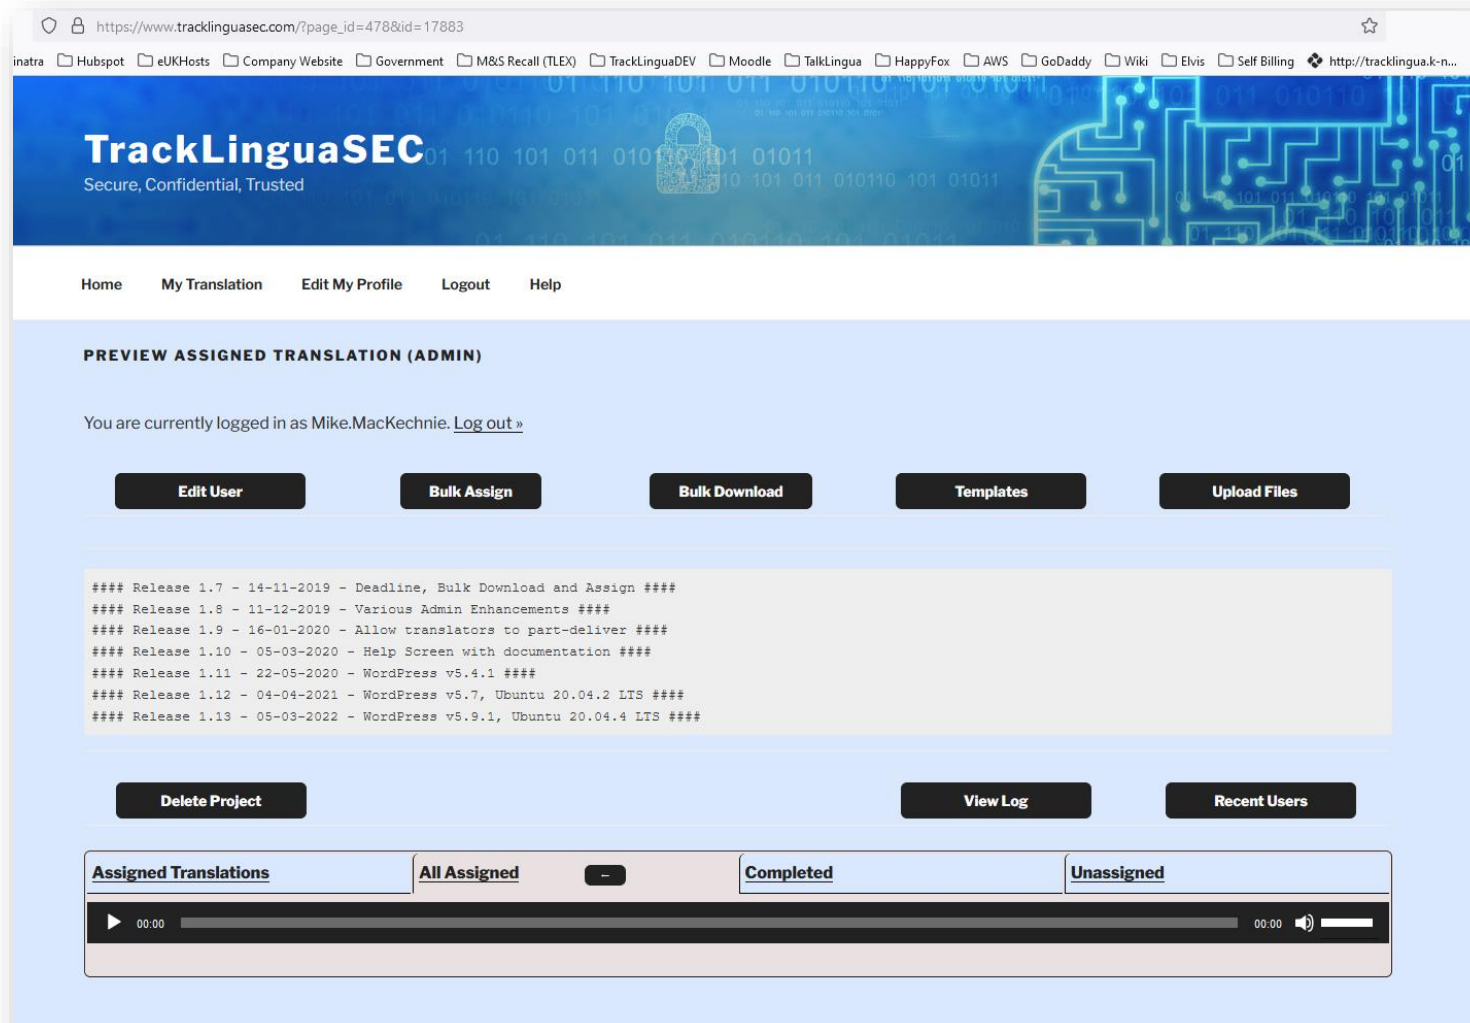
https://www.tracklinguasec.com/?page_id=478&id=17883

inatra Hubspot eUKHosts Company Website Government M&S Recall (TLEX) TrackLinguaDEV Moodle TalkLingua HappyFox AWS GoDaddy Wiki Elvis Self Billing http://tracklingua.k-n...

TrackLinguaSEC
Secure, Confidential, Trusted

Home My Translation Edit My Profile Logout Help

PREVIEW ASSIGNED TRANSLATION (ADMIN)

You are currently logged in as Mike.MacKechnie. Log out »

Edit User Bulk Assign Bulk Download Templates Upload Files

#### Release 1.7 - 14-11-2019 - Deadline, Bulk Download and Assign ####
#### Release 1.8 - 11-12-2019 - Various Admin Enhancements ####
#### Release 1.9 - 16-01-2020 - Allow translators to part-deliver ####
#### Release 1.10 - 05-03-2020 - Help Screen with documentation ####
#### Release 1.11 - 22-05-2020 - WordPress v5.4.1 ####
#### Release 1.12 - 04-04-2021 - WordPress v5.7, Ubuntu 20.04.2 LTS ####
#### Release 1.13 - 05-03-2022 - WordPress v5.9.1, Ubuntu 20.04.4 LTS ####

Delete Project View Log Recent Users

Assigned Translations All Assigned – Completed Unassigned

00:00 00:00